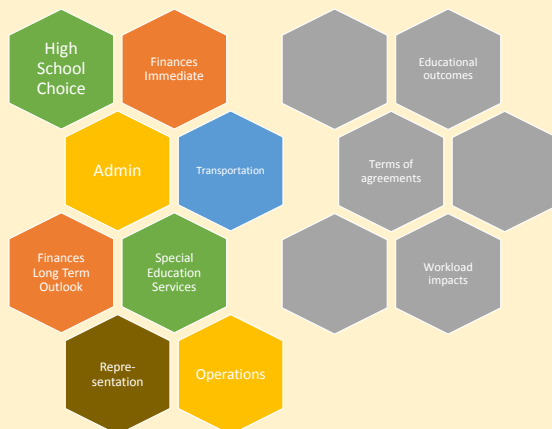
High School Choice

Finances Immediate

Admin

Transportation

Finances Long Term Outlook

Special Education Services

Representation

Operations

Educational outcomes

Terms of agreements

Workload impacts